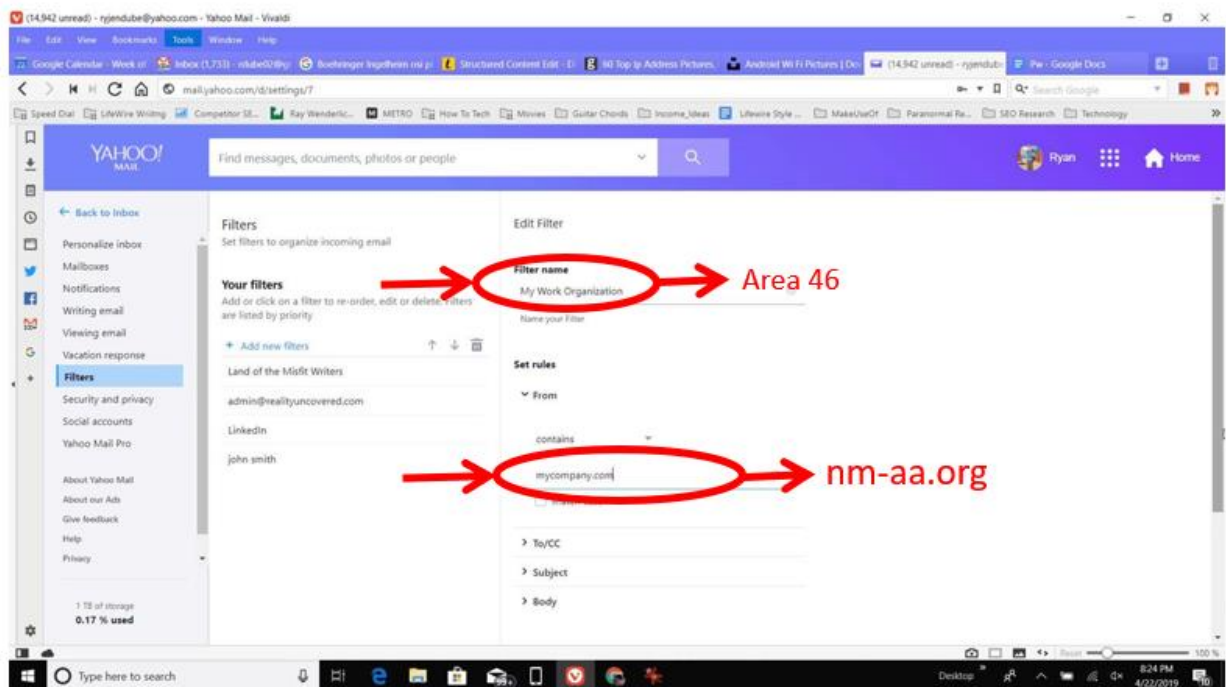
(14,942 unread) - ryjendube@yahoo.com - Yahoo Mail - Vivaldi

File Edit View Bookmarks Tools Window Help

Google Calendar - Week of | Inbox (1,733) - rdube02@g | Boehringer Ingelheim | Structured Content Edit - | 60 Top Ip Address Pictures | Android Wi Fi Pictures | (14,942 unread) - ryjendub | Pw - Google Docs

mail.yahoo.com/d/settings/7

Search Google

Speed Dial | LifeWire Writing | Competitor SE... | Ray Wenderlic... | METRO | How To Tech | Movies | Guitar Chords | Income_Ideas | Lifewire Style ... | MakeUseOf | Paranormal Re... | SEO Research | Technology

YAHOO! MAIL

Find messages, documents, photos or people

Ryan

Home

← Back to Inbox

Personalize inbox
Mailboxes
Notifications
Writing email
Viewing email
Vacation response
Filters
Security and privacy
Social accounts
Yahoo Mail Pro

About Yahoo Mail
About our Ads
Give feedback
Help
Privacy

1 TB of storage
0.17 % used

Filters
Set filters to organize incoming email

Your filters
Add or click on a filter to re-order, edit or delete. Filters are listed by priority

+ Add new filters

Land of the Misfit Writers
admin@realityuncovered.com
LinkedIn
john smith

Edit Filter

Filter name
My Work Organization
Name your Filter

Area 46

Set rules

From

contains

mycompany.com

nm-aa.org

> To/CC
> Subject
> Body

Reset 100 %

Type here to search

Desktop

8:24 PM
4/22/2019